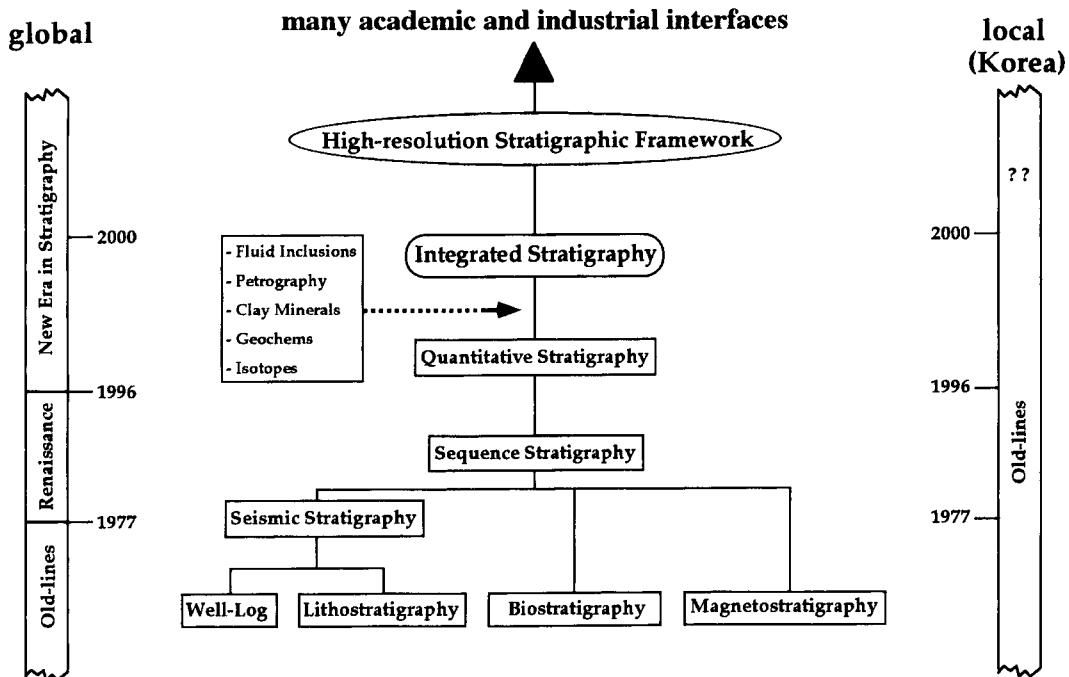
global

many academic and industrial interfaces

local (Korea)

New Era in Stratigraphy

Renaissance

Old-lines

2000

1996

1977

High-resolution Stratigraphic Framework

- Fluid Inclusions
- Petrography
- Clay Minerals
- Geochems
- Isotopes

Integrated Stratigraphy

Quantitative Stratigraphy

Sequence Stratigraphy

Seismic Stratigraphy

Well-Log

Lithostratigraphy

Biostratigraphy

Magnetostratigraphy

? ?

2000

1996

1977

Old-lines